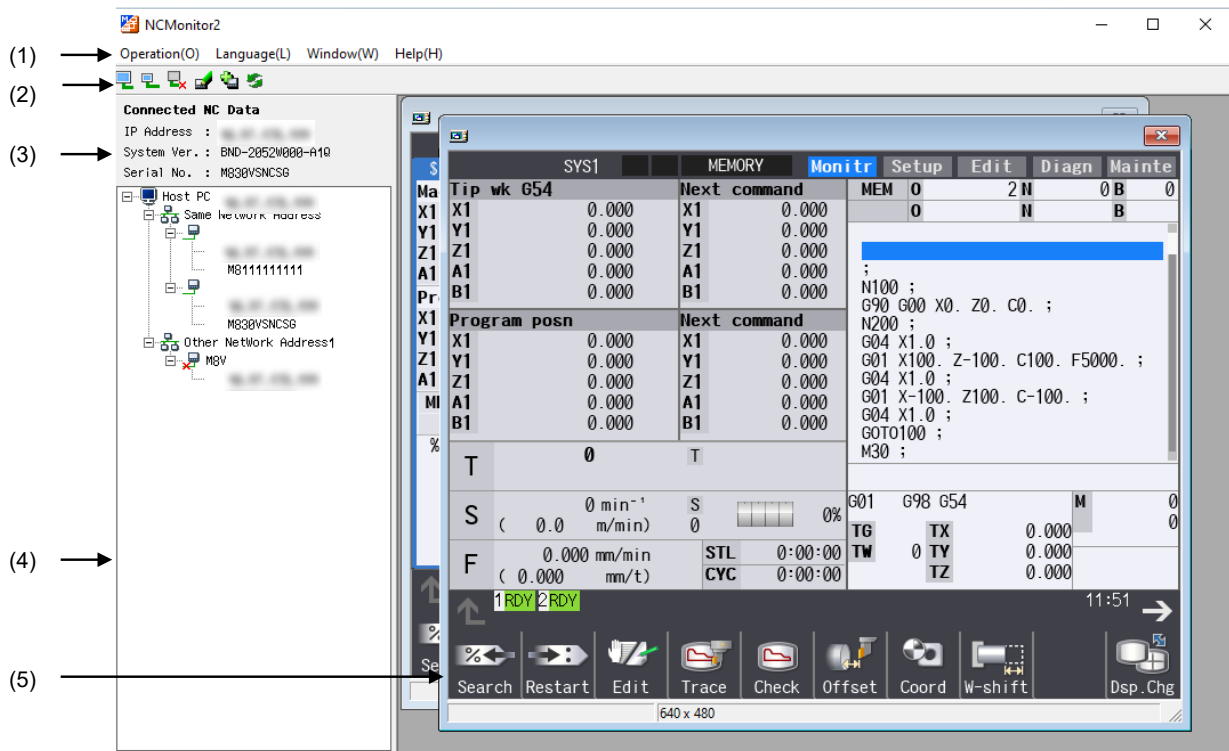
NCMonitor2

(1) Operation(O) Language(L) Window(W) Help(H)

(2)

Connected NC Data
IP Address : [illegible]
(3) System Ver. : BND-2052W000-A10
Serial No. : M830VSNCSG

Host PC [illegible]
Same Network Address
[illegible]
M8111111111
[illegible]
M830VSNCSG
Other NetWork Address1
M8V
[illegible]

(4)

(5)

SYS1 MEMORY Monitr Setup Edit Diagn Mainte

| Tip wk G54 | | Next command | |
|---|---|---|---|
| X1 | 0.000 | X1 | 0.000 |
| Y1 | 0.000 | Y1 | 0.000 |
| Z1 | 0.000 | Z1 | 0.000 |
| A1 | 0.000 | A1 | 0.000 |
| B1 | 0.000 | B1 | 0.000 |

| Program posn | | Next command | |
|---|---|---|---|
| X1 | 0.000 | X1 | 0.000 |
| Y1 | 0.000 | Y1 | 0.000 |
| Z1 | 0.000 | Z1 | 0.000 |
| A1 | 0.000 | A1 | 0.000 |
| B1 | 0.000 | B1 | 0.000 |

MEM O 2 N 0 B 0
O N B

;
N100 ;
G90 G00 X0. Z0. C0. ;
N200 ;
G04 X1.0 ;
G01 X100. Z-100. C100. F5000. ;
G04 X1.0 ;
G01 X-100. Z100. C-100. ;
G04 X1.0 ;
GOTO100 ;
M30 ;

T 0 T
S 0 min⁻¹ S ( 0.0 m/min) 0 0%
F 0.000 mm/min ( 0.000 mm/t)
STL 0:00:00
CYC 0:00:00

G01 G98 G54 M 0 0
TG TX 0.000
TW 0 TY 0.000
TZ 0.000

1 RDY 2 RDY 11:51

Search Restart Edit Trace Check Offset Coord W-shift Dsp.Chg

640 x 480

Ma X1 Y1 Z1 A1 Pr X1 Y1 Z1 A1 MI % % Se